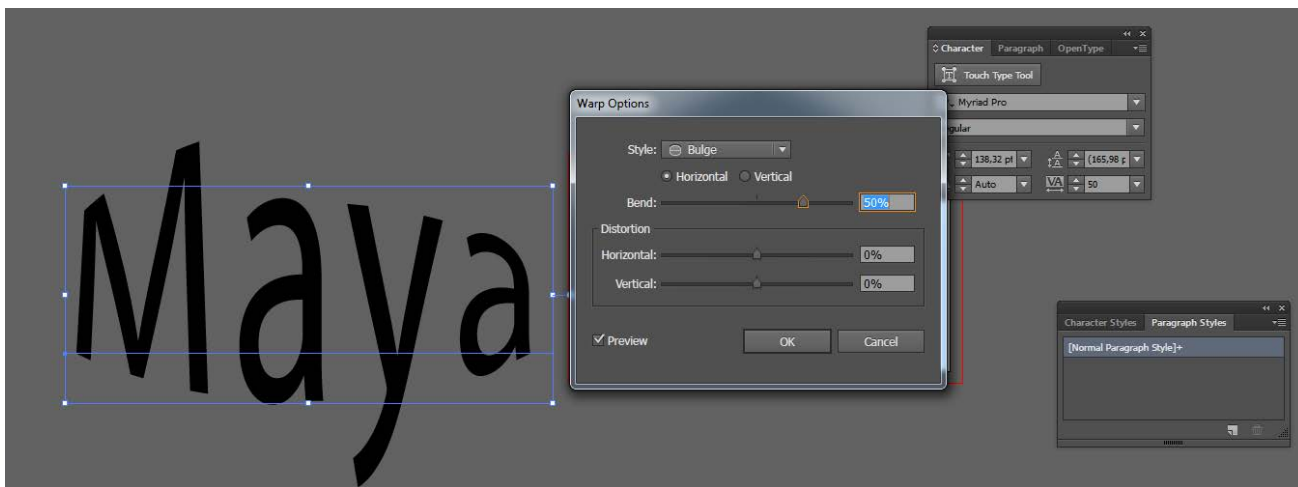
Maya

Warp Options

Style: Bulge

Horizontal Vertical

Bend: 50%

Distortion

Horizontal: 0%

Vertical: 0%

Preview

OK

Cancel

Character Paragraph OpenType

Touch Type Tool

Myriad Pro

gular

138,32 pt

(165,98 p

Auto

50

Character Styles Paragraph Styles

[Normal Paragraph Style]+